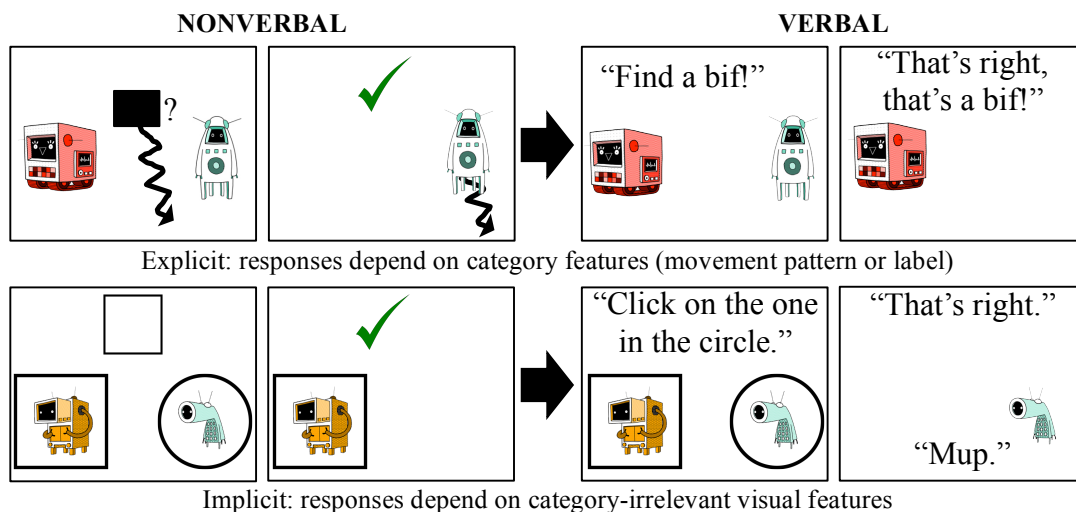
NONVERBAL

VERBAL

?

“Find a bif!”

“That’s right, that’s a bif!”

Explicit: responses depend on category features (movement pattern or label)

“Click on the one in the circle.”

“That’s right.”

“Mup.”

Implicit: responses depend on category-irrelevant visual features